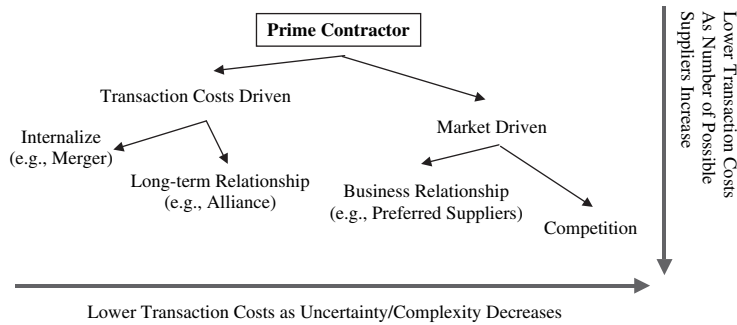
Prime Contractor

Transaction Costs Driven

Market Driven

Internalize (e.g., Merger)

Long-term Relationship (e.g., Alliance)

Business Relationship (e.g., Preferred Suppliers)

Competition

Lower Transaction Costs As Number of Possible Suppliers Increase

Lower Transaction Costs as Uncertainty/Complexity Decreases